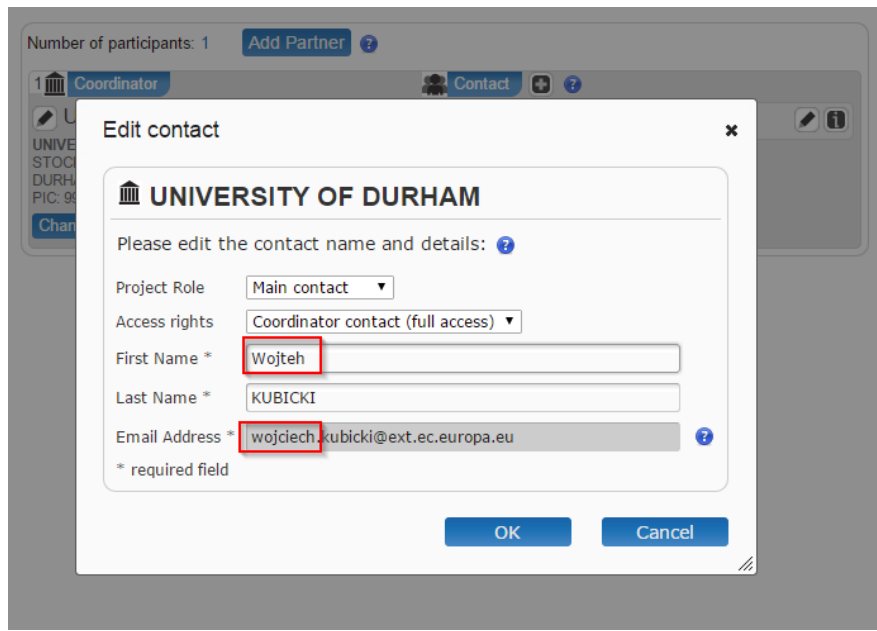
Number of participants: 1 Add Partner

1 Coordinator

Contact

U

UNIVE
STOC
DURH
PIC: 9

Chan

Edit contact

UNIVERSITY OF DURHAM

Please edit the contact name and details:

Project Role Main contact

Access rights Coordinator contact (full access)

First Name * Wojteh

Last Name * KUBICKI

Email Address * wojciech.kubicki@ext.ec.europa.eu

* required field

OK Cancel